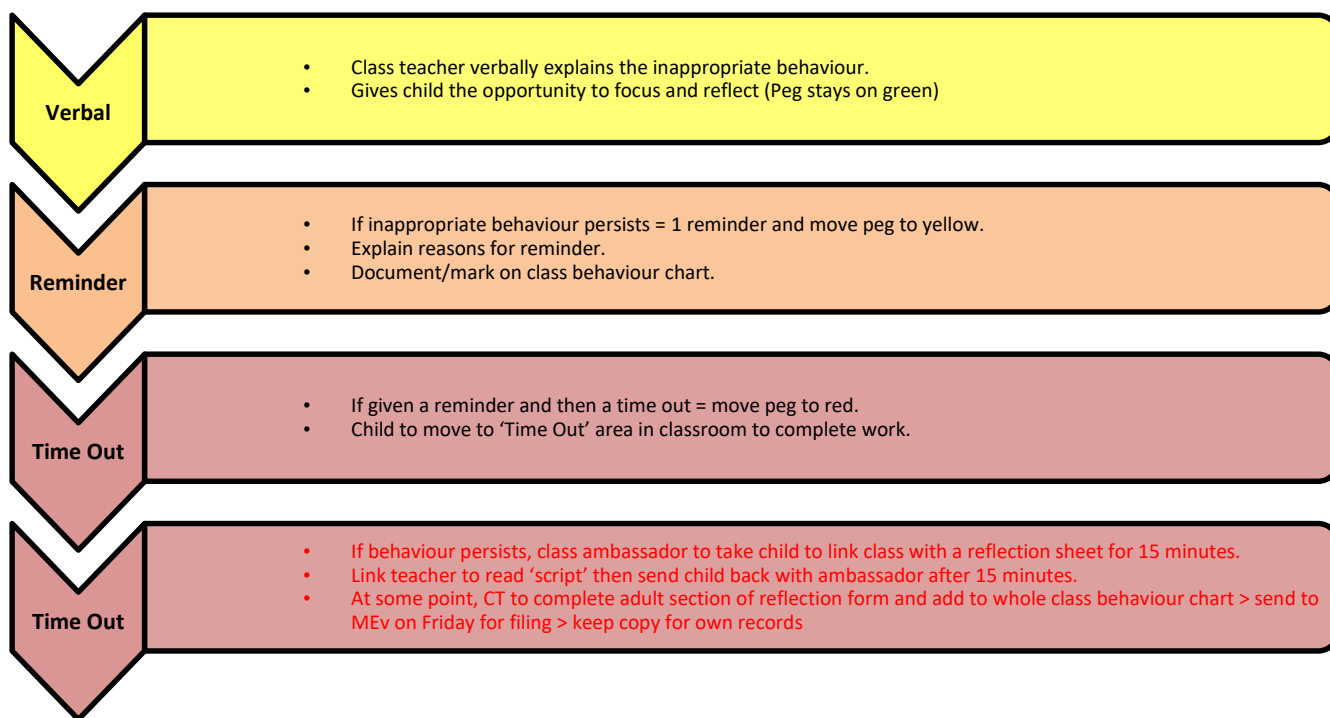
Verbal

- Class teacher verbally explains the inappropriate behaviour.
- Gives child the opportunity to focus and reflect (Peg stays on green)

Reminder

- If inappropriate behaviour persists = 1 reminder and move peg to yellow.
- Explain reasons for reminder.
- Document/mark on class behaviour chart.

Time Out

- If given a reminder and then a time out = move peg to red.
- Child to move to 'Time Out' area in classroom to complete work.

Time Out

- If behaviour persists, class ambassador to take child to link class with a reflection sheet for 15 minutes.
- Link teacher to read 'script' then send child back with ambassador after 15 minutes.
- At some point, CT to complete adult section of reflection form and add to whole class behaviour chart > send to MEv on Friday for filing > keep copy for own records